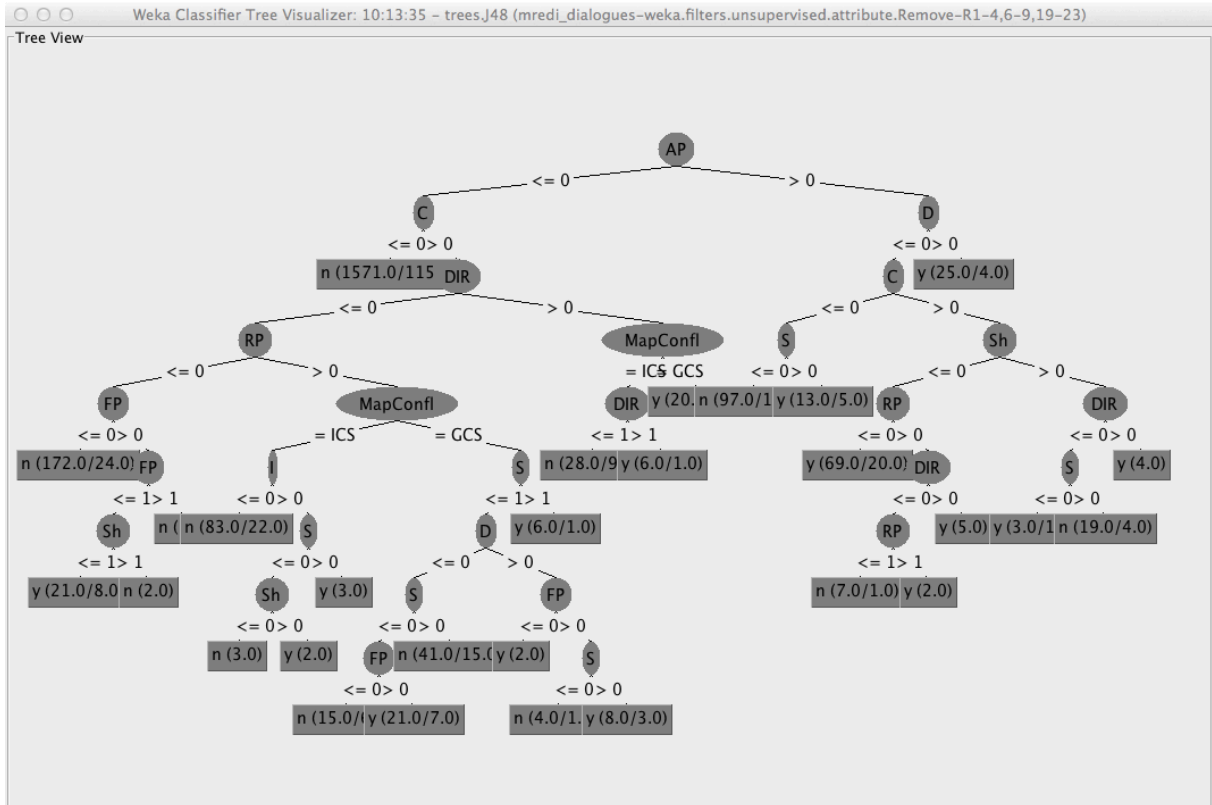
Weka Classifier Tree Visualizer: 10:13:35 - trees.J48 (mredi_dialogues-weka.filters.unsupervised.attribute.Remove-R1-4,6-9,19-23)

Tree View

AP
<= 0
> 0
C
<= 0> 0
n (1571.0/115
DIR
<= 0
> 0
RP
<= 0
> 0
FP
<= 0> 0
n (172.0/24.0)
FP
<= 1> 1
Sh
<= 1> 1
y (21.0/8.0
n (2.0)
n (
MapConfl
= ICS
= GCS
I
<= 0> 0
n (83.0/22.0)
S
<= 0> 0
Sh
<= 0> 0
n (3.0)
y (2.0)
y (3.0)
S
<= 1> 1
D
<= 0
> 0
S
<= 0> 0
FP
<= 0> 0
n (15.0/
y (21.0/7.0)
n (41.0/15.
FP
<= 0> 0
y (2.0)
S
<= 0> 0
n (4.0/1.
y (8.0/3.0)
y (6.0/1.0)
MapConfl
= ICS GCS
DIR
<= 1> 1
n (28.0/9
y (6.0/1.0)
y (20.
D
<= 0> 0
C
<= 0
> 0
S
<= 0> 0
n (97.0/1
y (13.0/5.0)
y (25.0/4.0)
Sh
<= 0
> 0
RP
<= 0> 0
y (69.0/20.0)
DIR
<= 0> 0
RP
<= 1> 1
n (7.0/1.0)
y (2.0)
y (5.0)
DIR
<= 0> 0
S
<= 0> 0
y (3.0/1
n (19.0/4.0)
y (4.0)